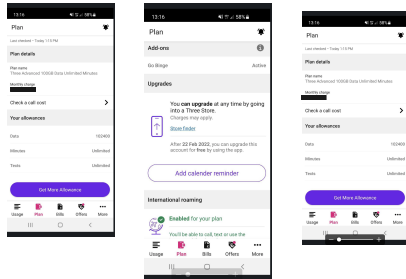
13:16 58%

Plan

Last checked - Today 1:13 PM

Plan details

Plan name
Three Advanced 100GB Data Unlimited Minutes

Monthly charge
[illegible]

Check a call cost

Your allowances

Data 102400

Minutes Unlimited

Texts Unlimited

Get More Allowance

Usage Plan Bills Offers More

13:16 58%

Plan

Add-ons

Go Binge Active

Upgrades

You can upgrade at any time by going into a Three Store.
Charges may apply.

Store finder

After 22 Feb 2022, you can upgrade this account for free by using this app

Add calender reminder

International roaming

Enabled for your plan

You'll be able to call, text or use the

Usage Plan Bills Offers More

13:16 58%

Plan

Last checked - Today 1:13 PM

Plan details

Plan name
Three Advanced 100GB Data Unlimited Minutes

Monthly charge
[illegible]

Check a call cost

Your allowances

Data 102400

Minutes Unlimited

Texts Unlimited

Get More Allowance

Usage Plan Bills Offers More